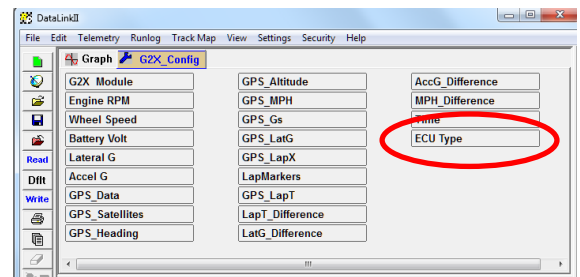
DataLinkII

File Edit Telemetry Runlog Track Map View Settings Security Help

Graph G2X_Config

Read
Dflt
Write

| | | |
|---|---|---|
| G2X Module | GPS_Altitude | AccG_Difference |
| Engine RPM | GPS_MPH | MPH_Difference |
| Wheel Speed | GPS_Gs | Time |
| Battery Volt | GPS_LatG | ECU Type |
| Lateral G | GPS_LapX | |
| Accel G | LapMarkers | |
| GPS_Data | GPS_LapT | |
| GPS_Satellites | LapT_Difference | |
| GPS_Heading | LatG_Difference | |